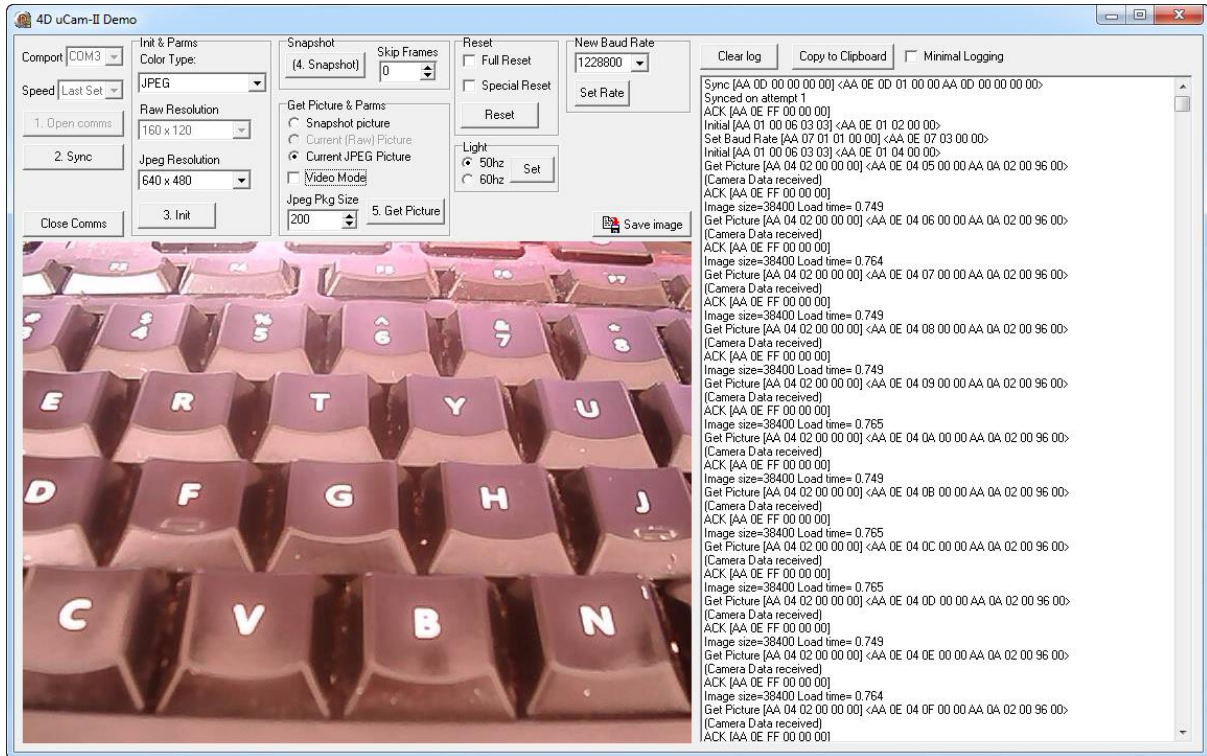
4D uCam-II Demo

Comport COM3
Speed Last Set
1. Open comms
2. Sync
Close Comms

Init & Parms
Color Type:
JPEG
Raw Resolution
160 x 120
Jpeg Resolution
640 x 480
3. Init

Snapshot
(4. Snapshot)
Skip Frames
0

Get Picture & Parms
Snapshot picture
Current (Raw) Picture
Current JPEG Picture
Video Mode
Jpeg Pkg Size
200
5. Get Picture

Reset
Full Reset
Special Reset
Reset

Light
50hz
60hz
Set

New Baud Rate
1228800
Set Rate

Save image

Clear log
Copy to Clipboard
Minimal Logging

Sync [AA 0D 00 00 00 00] <AA 0E 0D 01 00 00 AA 0D 00 00 00 00>
Synced on attempt 1
ACK [AA 0E FF 00 00 00]
Initial [AA 01 00 06 03 03] <AA 0E 01 02 00 00>
Set Baud Rate [AA 07 01 01 00 00] <AA 0E 07 03 00 00>
Initial [AA 01 00 06 03 03] <AA 0E 01 04 00 00>
Get Picture [AA 04 02 00 00 00] <AA 0E 04 05 00 00 AA 0A 02 00 96 00>
(Camera Data received)
ACK [AA 0E FF 00 00 00]
Image size=38400 Load time= 0.749
Get Picture [AA 04 02 00 00 00] <AA 0E 04 06 00 00 AA 0A 02 00 96 00>
(Camera Data received)
ACK [AA 0E FF 00 00 00]
Image size=38400 Load time= 0.764
Get Picture [AA 04 02 00 00 00] <AA 0E 04 07 00 00 AA 0A 02 00 96 00>
(Camera Data received)
ACK [AA 0E FF 00 00 00]
Image size=38400 Load time= 0.749
Get Picture [AA 04 02 00 00 00] <AA 0E 04 08 00 00 AA 0A 02 00 96 00>
(Camera Data received)
ACK [AA 0E FF 00 00 00]
Image size=38400 Load time= 0.749
Get Picture [AA 04 02 00 00 00] <AA 0E 04 09 00 00 AA 0A 02 00 96 00>
(Camera Data received)
ACK [AA 0E FF 00 00 00]
Image size=38400 Load time= 0.765
Get Picture [AA 04 02 00 00 00] <AA 0E 04 0A 00 00 AA 0A 02 00 96 00>
(Camera Data received)
ACK [AA 0E FF 00 00 00]
Image size=38400 Load time= 0.749
Get Picture [AA 04 02 00 00 00] <AA 0E 04 0B 00 00 AA 0A 02 00 96 00>
(Camera Data received)
ACK [AA 0E FF 00 00 00]
Image size=38400 Load time= 0.765
Get Picture [AA 04 02 00 00 00] <AA 0E 04 0C 00 00 AA 0A 02 00 96 00>
(Camera Data received)
ACK [AA 0E FF 00 00 00]
Image size=38400 Load time= 0.765
Get Picture [AA 04 02 00 00 00] <AA 0E 04 0D 00 00 AA 0A 02 00 96 00>
(Camera Data received)
ACK [AA 0E FF 00 00 00]
Image size=38400 Load time= 0.749
Get Picture [AA 04 02 00 00 00] <AA 0E 04 0E 00 00 AA 0A 02 00 96 00>
(Camera Data received)
ACK [AA 0E FF 00 00 00]
Image size=38400 Load time= 0.764
Get Picture [AA 04 02 00 00 00] <AA 0E 04 0F 00 00 AA 0A 02 00 96 00>
(Camera Data received)
ACK [AA 0E FF 00 00 00]

E R T Y U
D F G H J
C V B N